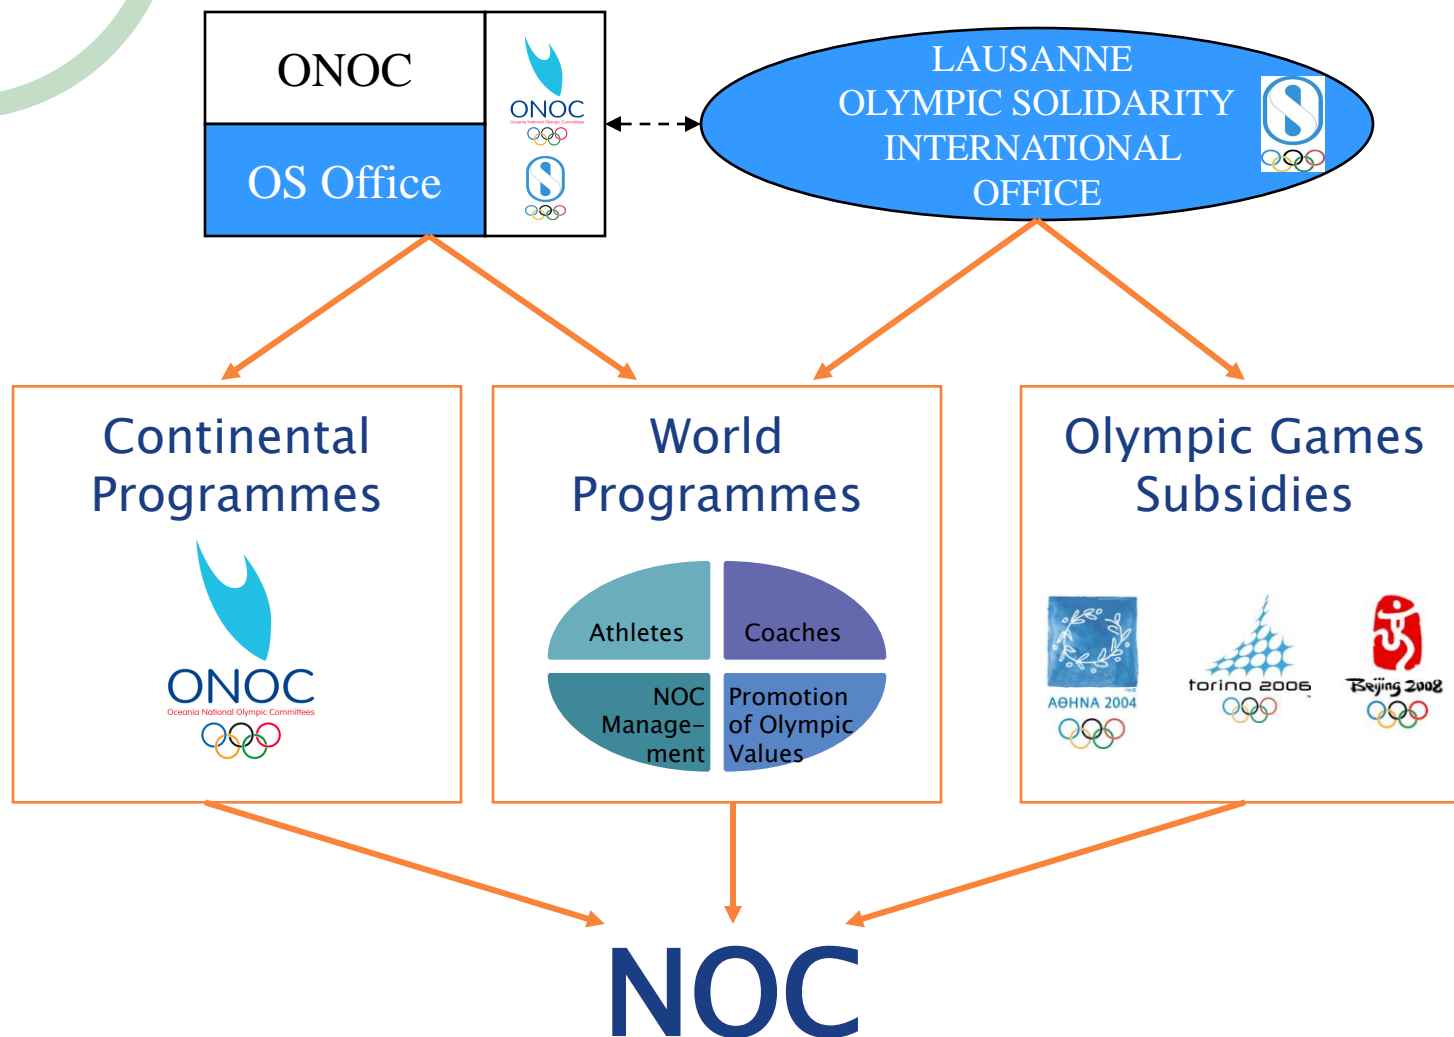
ONOC

OS Office

ONOC
Oceania National Olympic Committees

LAUSANNE
OLYMPIC SOLIDARITY
INTERNATIONAL
OFFICE

Continental Programmes

ONOC
Oceania National Olympic Committees

World Programmes

Athletes

Coaches

NOC Management

Promotion of Olympic Values

Olympic Games Subsidies

ΑΘΗΝΑ 2004

torino 2006

Beijing 2008

NOC